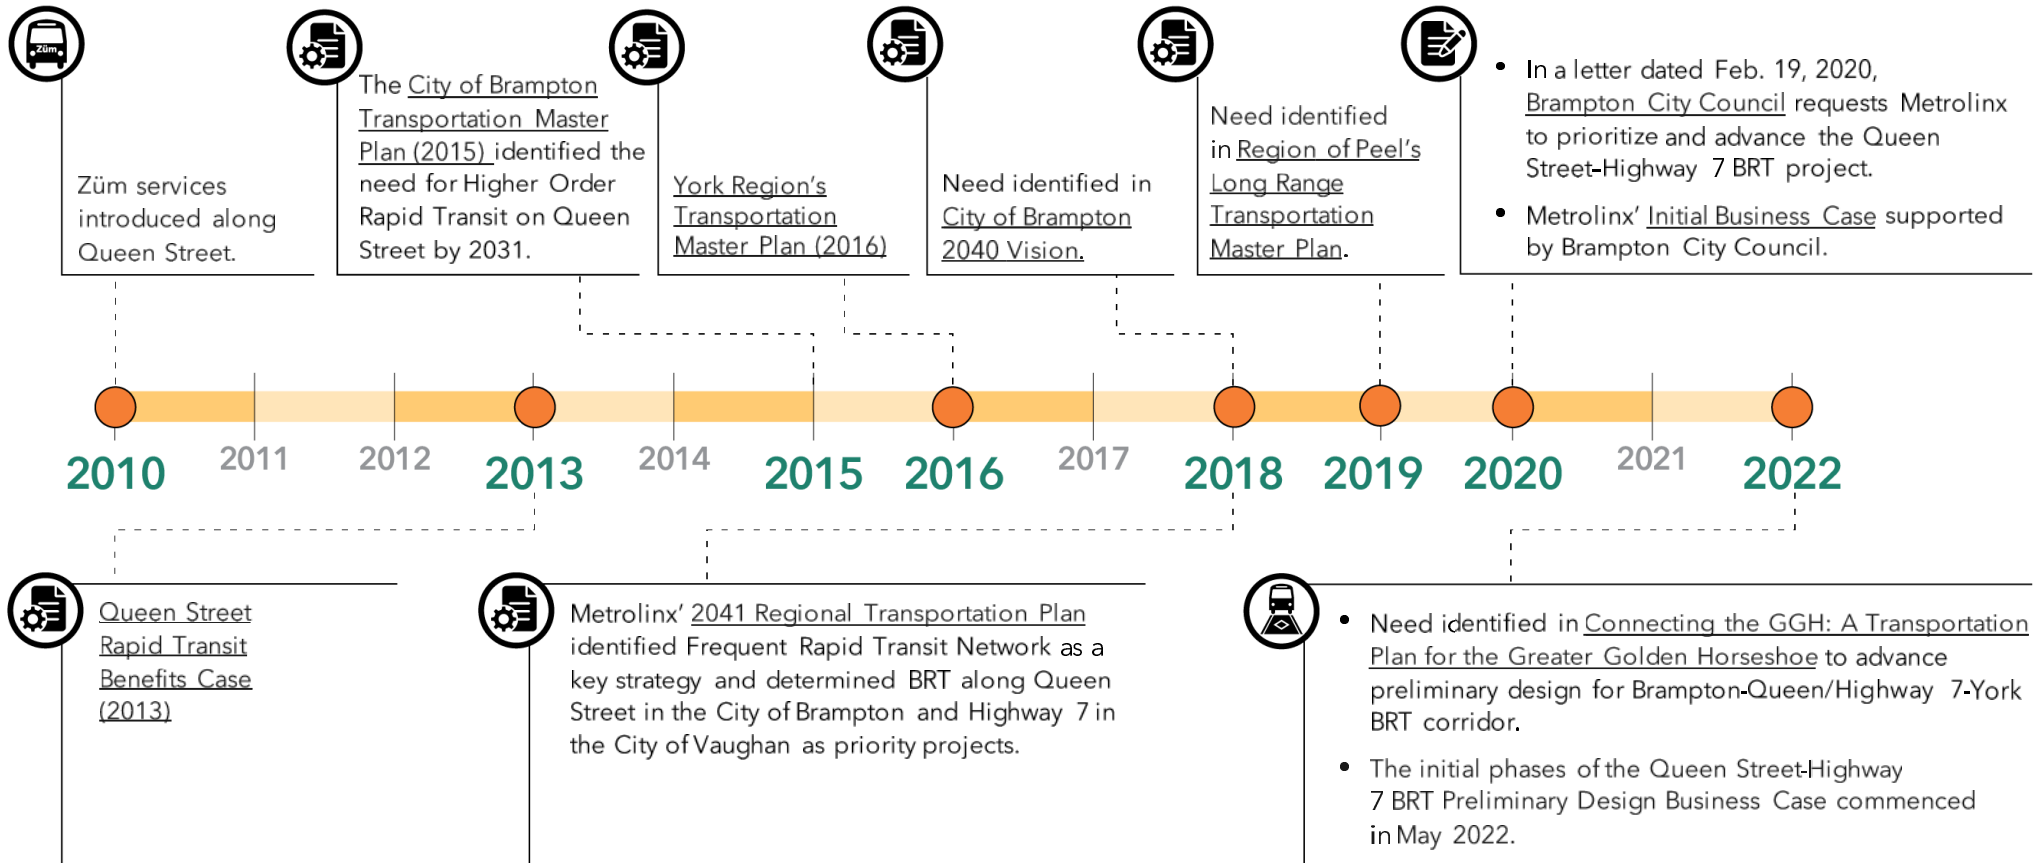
Züm

Züm services introduced along Queen Street.

The City of Brampton Transportation Master Plan (2015) identified the need for Higher Order Rapid Transit on Queen Street by 2031.

York Region's Transportation Master Plan (2016)

Need identified in City of Brampton 2040 Vision.

Need identified in Region of Peel's Long Range Transportation Master Plan.

- In a letter dated Feb. 19, 2020, Brampton City Council requests Metrolinx to prioritize and advance the Queen Street-Highway 7 BRT project.
- Metrolinx' Initial Business Case supported by Brampton City Council.

2010 2011 2012 2013 2014 2015 2016 2017 2018 2019 2020 2021 2022

Queen Street Rapid Transit Benefits Case (2013)

Metrolinx' 2041 Regional Transportation Plan identified Frequent Rapid Transit Network as a key strategy and determined BRT along Queen Street in the City of Brampton and Highway 7 in the City of Vaughan as priority projects.

- Need identified in Connecting the GGH: A Transportation Plan for the Greater Golden Horseshoe to advance preliminary design for Brampton-Queen/Highway 7-York BRT corridor.
- The initial phases of the Queen Street-Highway 7 BRT Preliminary Design Business Case commenced in May 2022.